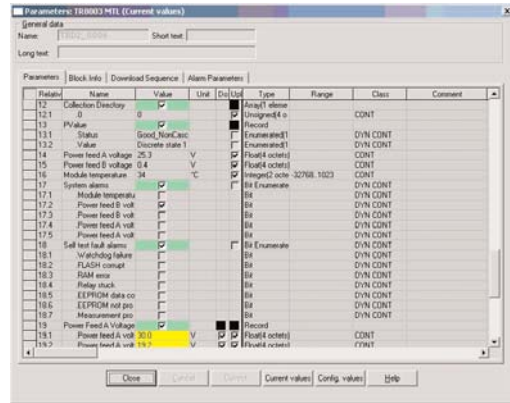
Parameters: TR0003 MTL (Current values)

General data

Name: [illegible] Short text:

Long text:

Parameters | Block Info | Download Sequence | Alarm Parameters

| Relativ | Name | Value | Unit | Do | Upl | Type | Range | Class | Comment |
|---|---|---|---|---|---|---|---|---|---|
| 12 | Collection Directory | | | | | Array(1 eleme | | | |
| 12.1 | .0 | 0 | | | | Unsigned(4 o | | CONT | |
| 13 | PVvalue | | | | | Record | | | |
| 13.1 | Status | Good_NonCasc | | | | Enumerated(1 | | DYN CONT | |
| 13.2 | Value | Discrete state 1 | | | | Enumerated(1 | | DYN CONT | |
| 14 | Power feed A voltage | 25.3 | V | | | Float(4 octets) | | CONT | |
| 15 | Power feed B voltage | 0.4 | V | | | Float(4 octets) | | CONT | |
| 16 | Module temperature | 34 | °C | | | Integer(2 octe | -32768, 1023 | CONT | |
| 17 | System alarms | | | | | Bit Enumerate | | DYN CONT | |
| 17.1 | Module temperatu | | | | | Bit | | DYN CONT | |
| 17.2 | Power feed B volt | | | | | Bit | | DYN CONT | |
| 17.3 | Power feed B volt | | | | | Bit | | DYN CONT | |
| 17.4 | Power feed A volt | | | | | Bit | | DYN CONT | |
| 17.5 | Power feed A volt | | | | | Bit | | DYN CONT | |
| 18 | Self test fault alarms | | | | | Bit Enumerate | | DYN CONT | |
| 18.1 | Watchdog failure | | | | | Bit | | DYN CONT | |
| 18.2 | FLASH corrupt | | | | | Bit | | DYN CONT | |
| 18.3 | RAM error | | | | | Bit | | DYN CONT | |
| 18.4 | Relay stuck | | | | | Bit | | DYN CONT | |
| 18.5 | EEPROM data co | | | | | Bit | | DYN CONT | |
| 18.6 | EEPROM not pro | | | | | Bit | | DYN CONT | |
| 18.7 | Measurement pro | | | | | Bit | | DYN CONT | |
| 19 | Power Feed A Voltage | | | | | Record | | | |
| 19.1 | Power feed A volt | 30.0 | V | | | Float(4 octets) | | CONT | |
| 19.2 | Power feed A volt | 19.2 | V | | | Float(4 octets) | | CONT | |

Close | Cancel | Commit | Current values | Config. values | Help